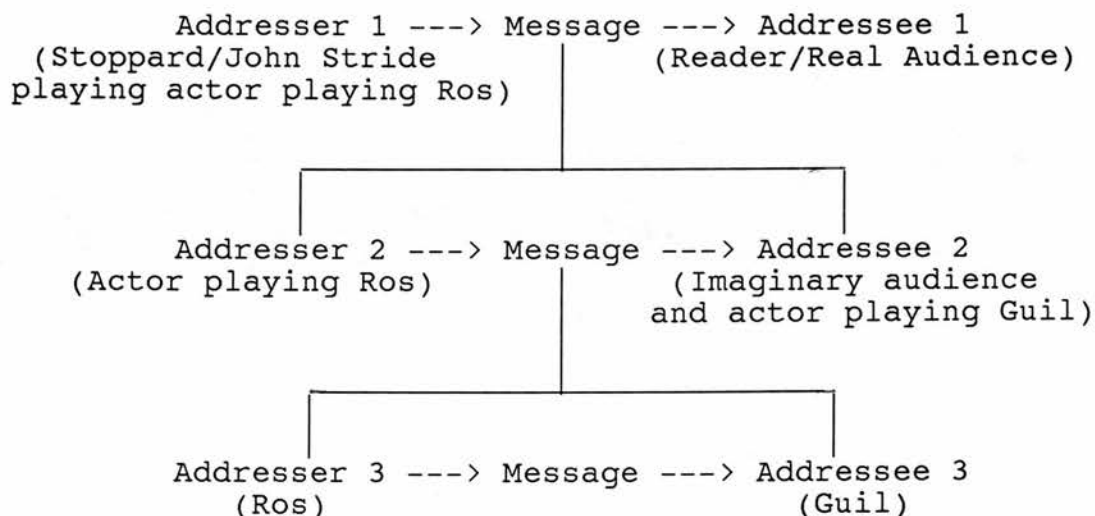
Addresser 1 ---> Message ---> Addressee 1
(Stoppard/John Stride playing actor playing Ros)
(Reader/Real Audience)

Addresser 2 ---> Message ---> Addressee 2
(Actor playing Ros)
(Imaginary audience and actor playing Guil)

Addresser 3 ---> Message ---> Addressee 3
(Ros)
(Guil)